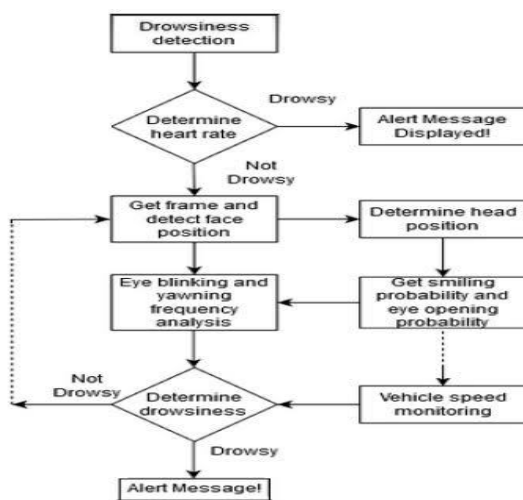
Drowsiness detection

Determine heart rate

Drowsy

Alert Message Displayed!

Not Drowsy

Get frame and detect face position

Determine head position

Eye blinking and yawning frequency analysis

Get smiling probability and eye opening probability

Not Drowsy

Determine drowsiness

Vehicle speed monitoring

Drowsy

Alert Message!